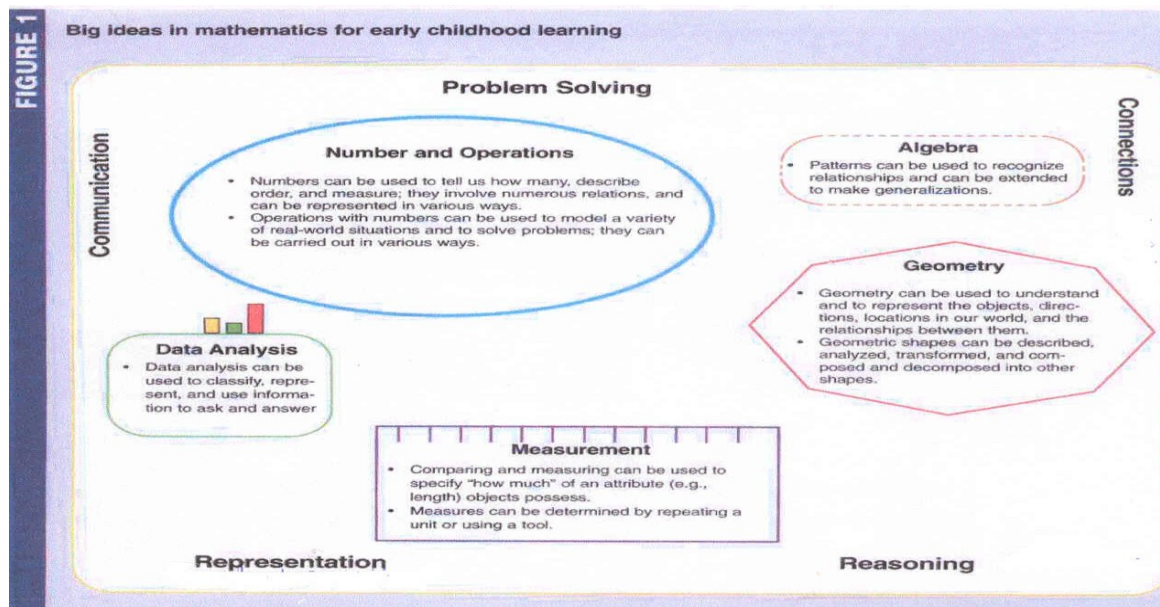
FIGURE 1

Big ideas in mathematics for early childhood learning

Problem Solving

Communication

Connections

Number and Operations

• Numbers can be used to tell us how many, describe order, and measure; they involve numerous relations, and can be represented in various ways.
• Operations with numbers can be used to model a variety of real-world situations and to solve problems; they can be carried out in various ways.

Algebra

• Patterns can be used to recognize relationships and can be extended to make generalizations.

Geometry

• Geometry can be used to understand and to represent the objects, directions, locations in our world, and the relationships between them.
• Geometric shapes can be described, analyzed, transformed, and composed and decomposed into other shapes.

Data Analysis

• Data analysis can be used to classify, represent, and use information to ask and answer

Measurement

• Comparing and measuring can be used to specify "how much" of an attribute (e.g., length) objects possess.
• Measures can be determined by repeating a unit or using a tool.

Representation

Reasoning